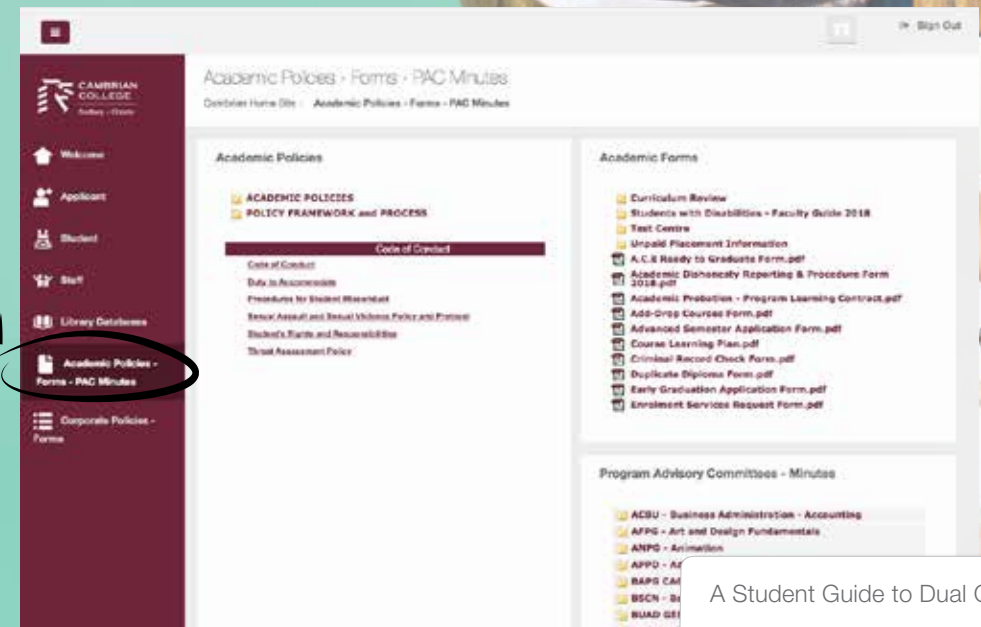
Sign Out

CAMBRIAN COLLEGE Sudbury · Ontario

Welcome

Applicant

Student

Staff

Library Databases

Academic Policies - Forms - PAC Minutes

Corporate Policies - Forms

Academic Policies - Forms - PAC Minutes

Cambrian Home Site / Academic Policies - Forms - PAC Minutes

Academic Policies

ACADEMIC POLICIES

POLICY FRAMEWORK and PROCESS

Code of Conduct

Code of Conduct

Duty to Accommodate

Procedure for Student Misconduct

Sexual Assault and Sexual Violence Policy and Protocol

Student's Rights and Responsibilities

Threat Assessment Policy

Academic Forms

Curriculum Review

Students with Disabilities - Faculty Guide 2018

Test Centre

Unpaid Placement Information

A.C.E Ready to Graduate Form.pdf

Academic Dishonesty Reporting & Procedure Form 2018.pdf

Academic Probation - Program Learning Contract.pdf

Add-Drop Courses Form.pdf

Advanced Semester Application Form.pdf

Course Learning Plan.pdf

Criminal Record Check Form.pdf

Duplicate Diploma Form.pdf

Early Graduation Application Form.pdf

Enrolment Services Request Form.pdf

Program Advisory Committees - Minutes

ACBU - Business Administration - Accounting

AFPG - Art and Design Fundamentals

ANPG - Animation

APPD - A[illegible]

BAPG CA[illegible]

BSCN - B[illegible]

BUAD GE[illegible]

A Student Guide to Dual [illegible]